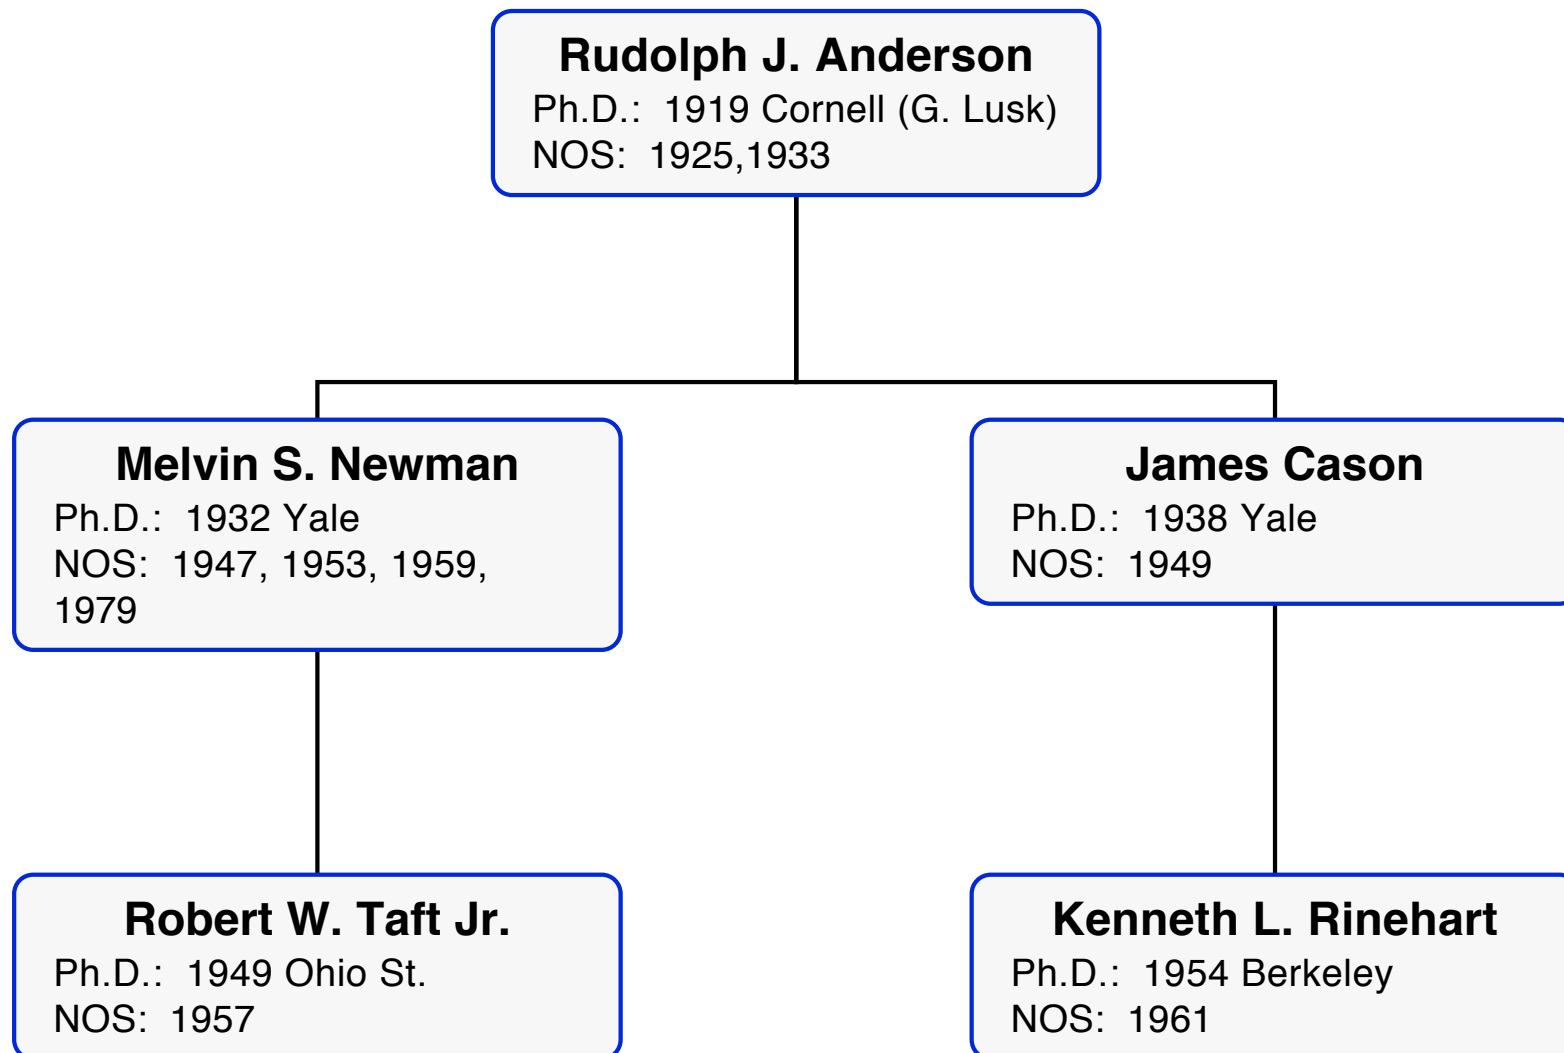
Rudolph J. Anderson
Ph.D.: 1919 Cornell (G. Lusk)
NOS: 1925,1933

Melvin S. Newman
Ph.D.: 1932 Yale
NOS: 1947, 1953, 1959, 1979

James Cason
Ph.D.: 1938 Yale
NOS: 1949

Robert W. Taft Jr.
Ph.D.: 1949 Ohio St.
NOS: 1957

Kenneth L. Rinehart
Ph.D.: 1954 Berkeley
NOS: 1961